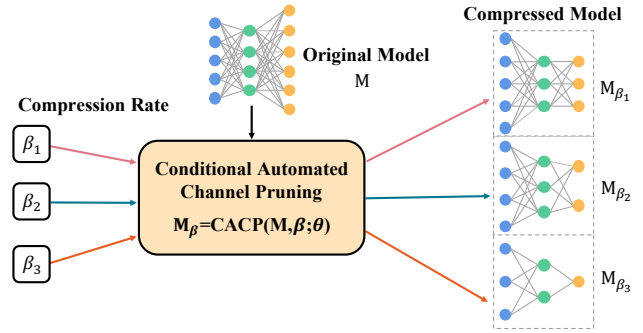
Compressed Model

Original Model
M

Compression Rate

$\beta_1$

$\beta_2$

$\beta_3$

Conditional Automated Channel Pruning

$\mathbf{M}_{\boldsymbol{\beta}}$=CACP(M,$\boldsymbol{\beta}$;$\boldsymbol{\theta}$)

$M_{\beta_1}$

$M_{\beta_2}$

$M_{\beta_3}$